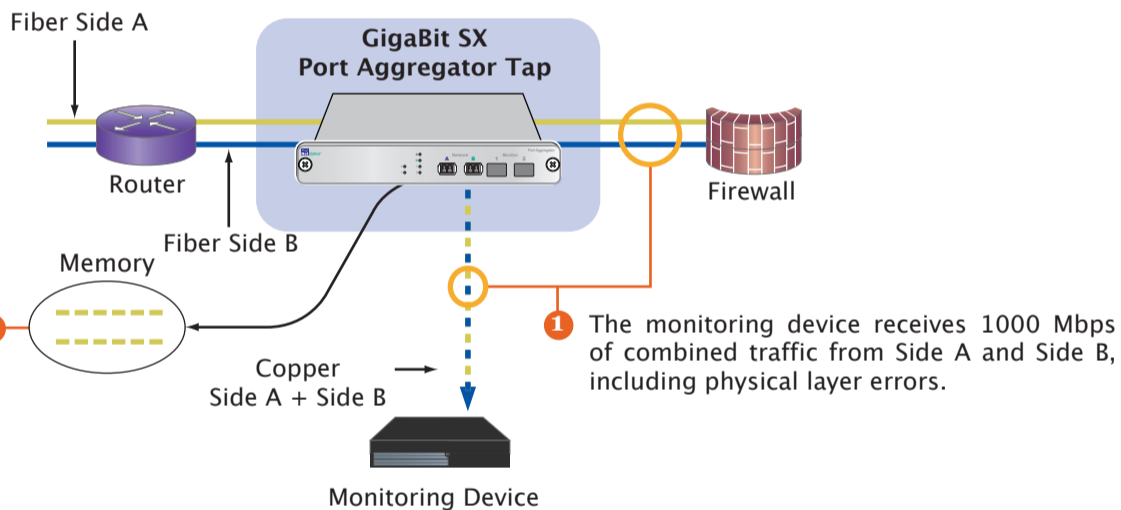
Fiber Side A

GigaBit SX
Port Aggregator Tap

Router

Firewall

Fiber Side B

Memory

1 The monitoring device receives 1000 Mbps of combined traffic from Side A and Side B, including physical layer errors.

Copper
Side A + Side B

Monitoring Device